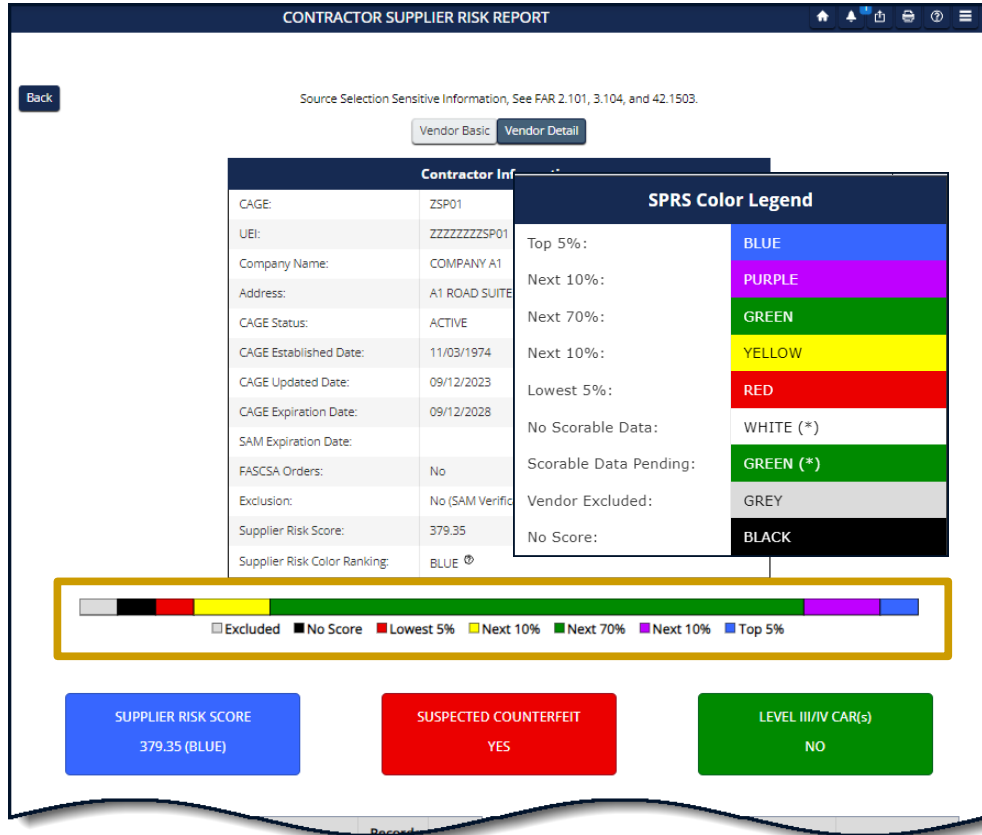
CONTRACTOR SUPPLIER RISK REPORT

Back

Source Selection Sensitive Information, See FAR 2.101, 3.104, and 42.1503.

Vendor Basic | Vendor Detail

Contractor In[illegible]

| | |
|---|---|
| CAGE: | ZSP01 |
| UEI: | ZZZZZZZZSP01 |
| Company Name: | COMPANY A1 |
| Address: | A1 ROAD SUITE |
| CAGE Status: | ACTIVE |
| CAGE Established Date: | 11/03/1974 |
| CAGE Updated Date: | 09/12/2023 |
| CAGE Expiration Date: | 09/12/2028 |
| SAM Expiration Date: | |
| FASCSA Orders: | No |
| Exclusion: | No (SAM Verific |
| Supplier Risk Score: | 379.35 |
| Supplier Risk Color Ranking: | BLUE |

SPRS Color Legend

| | |
|---|---|
| Top 5%: | BLUE |
| Next 10%: | PURPLE |
| Next 70%: | GREEN |
| Next 10%: | YELLOW |
| Lowest 5%: | RED |
| No Scorable Data: | WHITE (*) |
| Scorable Data Pending: | GREEN (*) |
| Vendor Excluded: | GREY |
| No Score: | BLACK |

Excluded No Score Lowest 5% Next 10% Next 70% Next 10% Top 5%

SUPPLIER RISK SCORE
379.35 (BLUE)

SUSPECTED COUNTERFEIT
YES

LEVEL III/IV CAR(s)
NO

Record